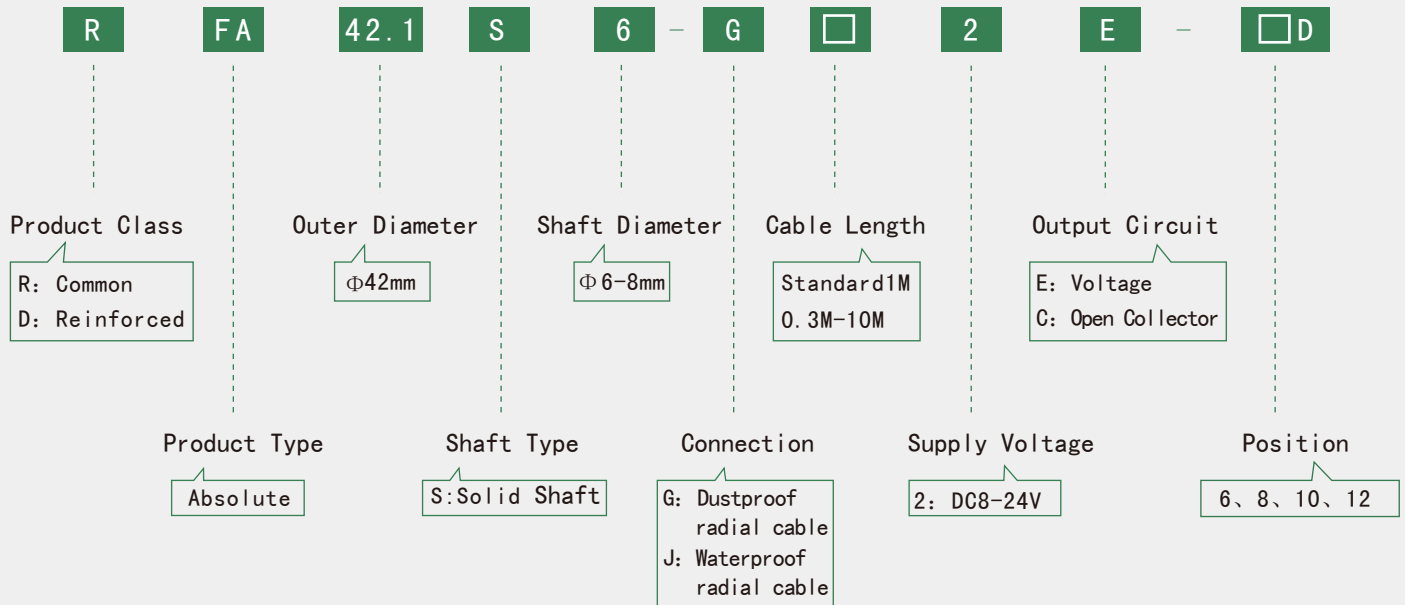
R FA 42.1 S 6 - G □ 2 E - □D

Product Class
R: Common
D: Reinforced

Outer Diameter
Φ42mm

Shaft Diameter
Φ6-8mm

Cable Length
Standard1M
0.3M-10M

Output Circuit
E: Voltage
C: Open Collector

Product Type
Absolute

Shaft Type
S:Solid Shaft

Connection
G: Dustproof radial cable
J: Waterproof radial cable

Supply Voltage
2: DC8-24V

Position
6、8、10、12